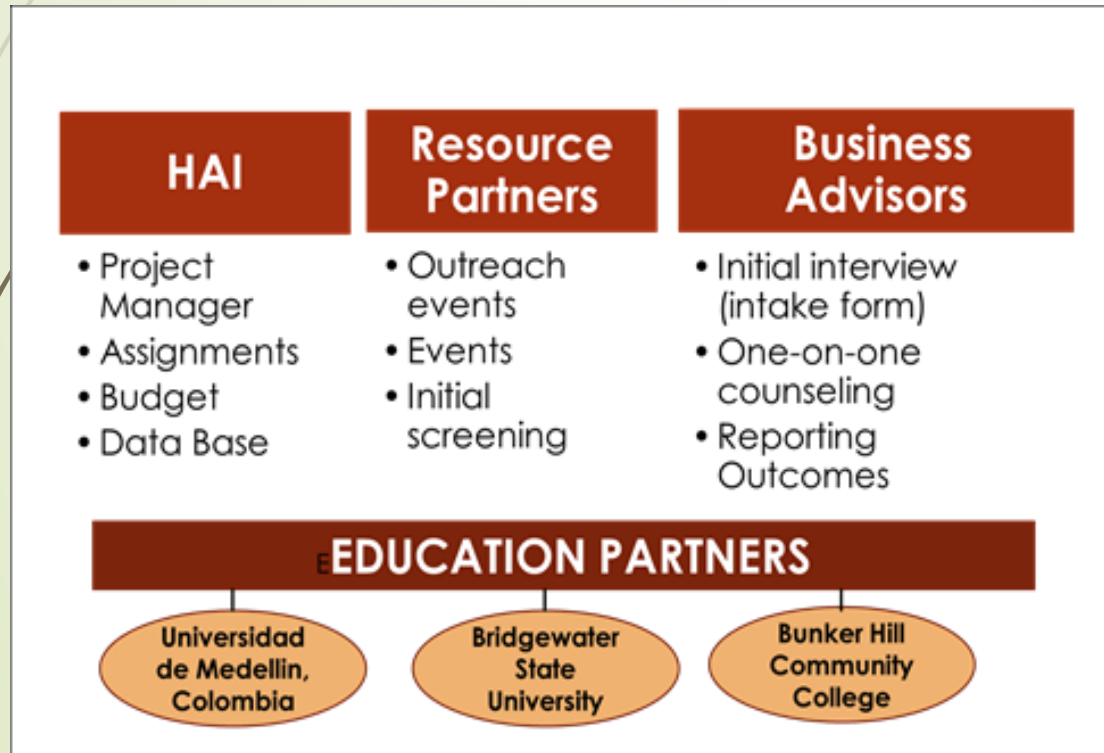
HAI

- Project Manager
- Assignments
- Budget
- Data Base

Resource Partners

- Outreach events
- Events
- Initial screening

Business Advisors

- Initial interview (intake form)
- One-on-one counseling
- Reporting Outcomes

EEDUCATION PARTNERS

Universidad de Medellin, Colombia

Bridgewater State University

Bunker Hill Community College